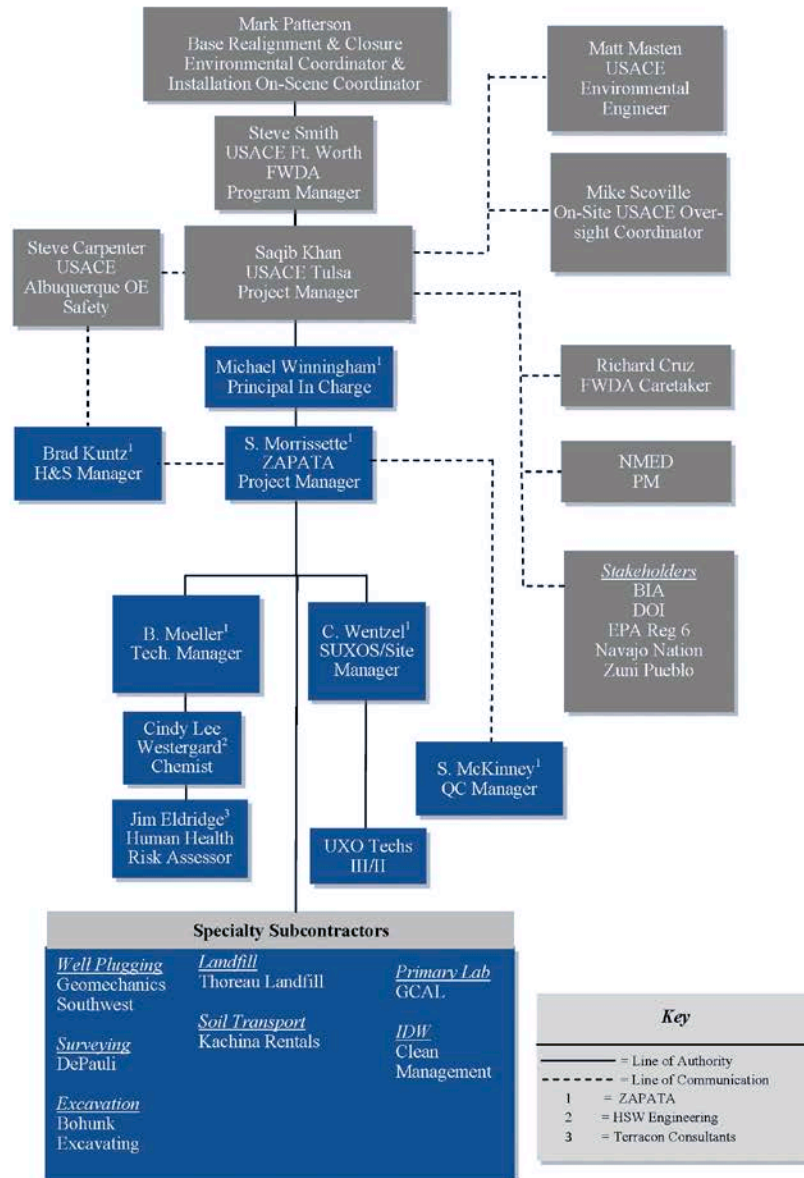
Mark Patterson
Base Realignment & Closure
Environmental Coordinator &
Installation On-Scene Coordinator

Matt Masten
USACE
Environmental
Engineer

Steve Smith
USACE Ft. Worth
FWDA
Program Manager

Mike Scoville
On-Site USACE Oversight Coordinator

Steve Carpenter
USACE
Albuquerque OE
Safety

Saqib Khan
USACE Tulsa
Project Manager

Michael Winningham$^1$
Principal In Charge

Richard Cruz
FWDA Caretaker

Brad Kuntz$^1$
H&S Manager

S. Morrissette$^1$
ZAPATA
Project Manager

NMED
PM

Stakeholders
BIA
DOI
EPA Reg 6
Navajo Nation
Zuni Pueblo

B. Moeller$^1$
Tech. Manager

C. Wentzel$^1$
SUXOS/Site
Manager

Cindy Lee
Westergard$^2$
Chemist

S. McKinney$^1$
QC Manager

Jim Eldridge$^3$
Human Health
Risk Assessor

UXO Techs
III/II

Specialty Subcontractors

Well Plugging
Geomechanics
Southwest

Surveying
DePauli

Excavation
Bohunk
Excavating

Landfill
Thoreau Landfill

Soil Transport
Kachina Rentals

Primary Lab
GCAL

IDW
Clean
Management

Key
= Line of Authority
= Line of Communication
1 = ZAPATA
2 = HSW Engineering
3 = Terracon Consultants